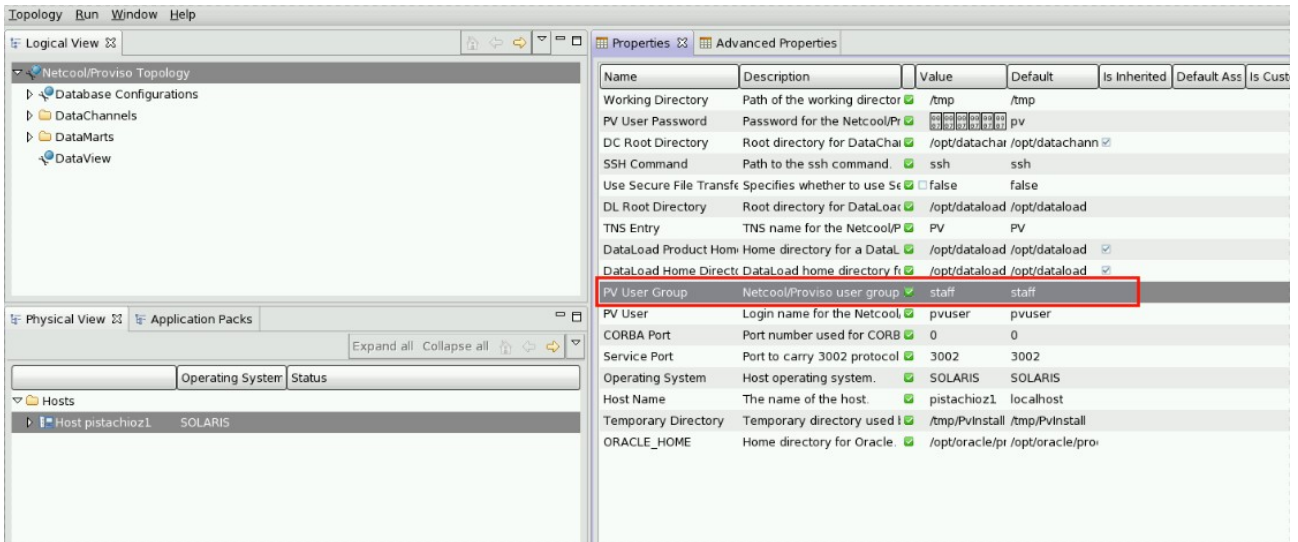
Topology Run Window Help

Logical View

Netcool/Proviso Topology
Database Configurations
DataChannels
DataMarts
DataView

Physical View Application Packs

Expand all Collapse all

| | Operating System | Status |
|---|---|---|
| Hosts | | |
| Host pistachioz1 | SOLARIS | |

Properties Advanced Properties

| Name | Description | | Value | Default | Is Inherited | Default Ass | Is Cust |
|---|---|---|---|---|---|---|---|
| Working Directory | Path of the working director | | /tmp | /tmp | | | |
| PV User Password | Password for the Netcool/Pr | | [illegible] | pv | | | |
| DC Root Directory | Root directory for DataChai | | /opt/datachar | /opt/datachann | | | |
| SSH Command | Path to the ssh command. | | ssh | ssh | | | |
| Use Secure File Transfe | Specifies whether to use Se | | false | false | | | |
| DL Root Directory | Root directory for DataLoac | | /opt/dataload | /opt/dataload | | | |
| TNS Entry | TNS name for the Netcool/P | | PV | PV | | | |
| DataLoad Product Hom | Home directory for a DataL | | /opt/dataload | /opt/dataload | | | |
| DataLoad Home Directo | DataLoad home directory fo | | /opt/dataload | /opt/dataload | | | |
| PV User Group | Netcool/Proviso user group | | staff | staff | | | |
| PV User | Login name for the Netcool/ | | pvuser | pvuser | | | |
| CORBA Port | Port number used for CORB | | 0 | 0 | | | |
| Service Port | Port to carry 3002 protocol | | 3002 | 3002 | | | |
| Operating System | Host operating system. | | SOLARIS | SOLARIS | | | |
| Host Name | The name of the host. | | pistachioz1 | localhost | | | |
| Temporary Directory | Temporary directory used I | | /tmp/PvInstall | /tmp/PvInstall | | | |
| ORACLE_HOME | Home directory for Oracle. | | /opt/oracle/pr | /opt/oracle/pro | | | |